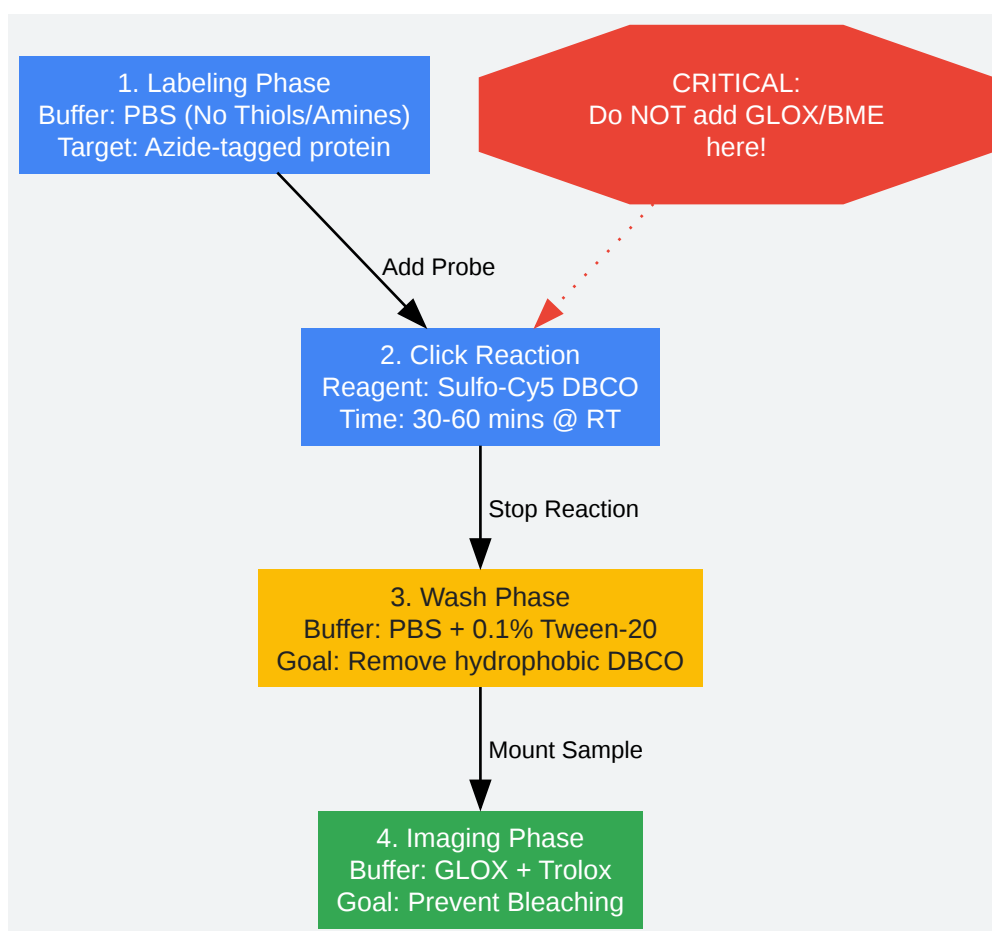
1. Labeling Phase
Buffer: PBS (No Thiols/Amines)
Target: Azide-tagged protein

CRITICAL:
Do NOT add GLOX/BME
here!

Add Probe

2. Click Reaction
Reagent: Sulfo-Cy5 DBCO
Time: 30-60 mins @ RT

Stop Reaction

3. Wash Phase
Buffer: PBS + 0.1% Tween-20
Goal: Remove hydrophobic DBCO

Mount Sample

4. Imaging Phase
Buffer: GLOX + Trolox
Goal: Prevent Bleaching